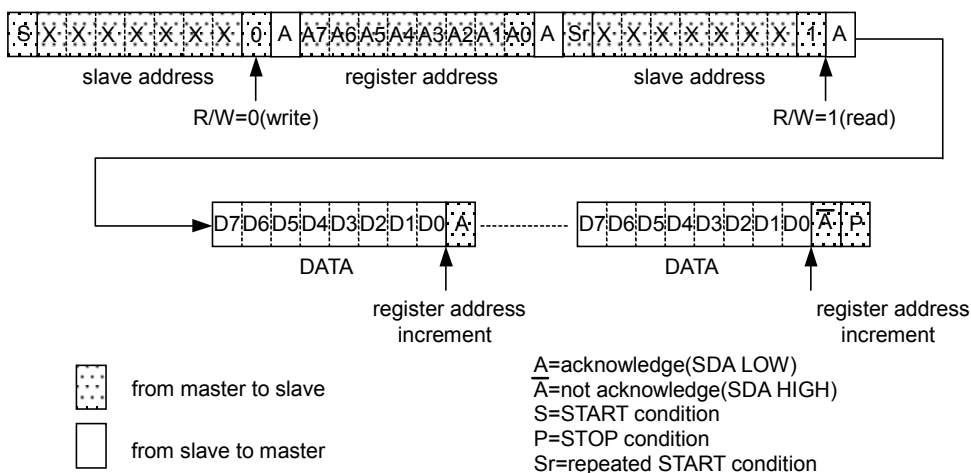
S X X X X X X X 0 A A7 A6 A5 A4 A3 A2 A1 A0 A Sr X X X X X X X 1 A

slave address

register address

slave address

R/W=0(write)

R/W=1(read)

D7 D6 D5 D4 D3 D2 D1 D0 A

D7 D6 D5 D4 D3 D2 D1 D0 $\overline{A}$ P

DATA

DATA

register address increment

register address increment

from master to slave

from slave to master

A=acknowledge(SDA LOW)
$\overline{A}$=not acknowledge(SDA HIGH)
S=START condition
P=STOP condition
Sr=repeated START condition